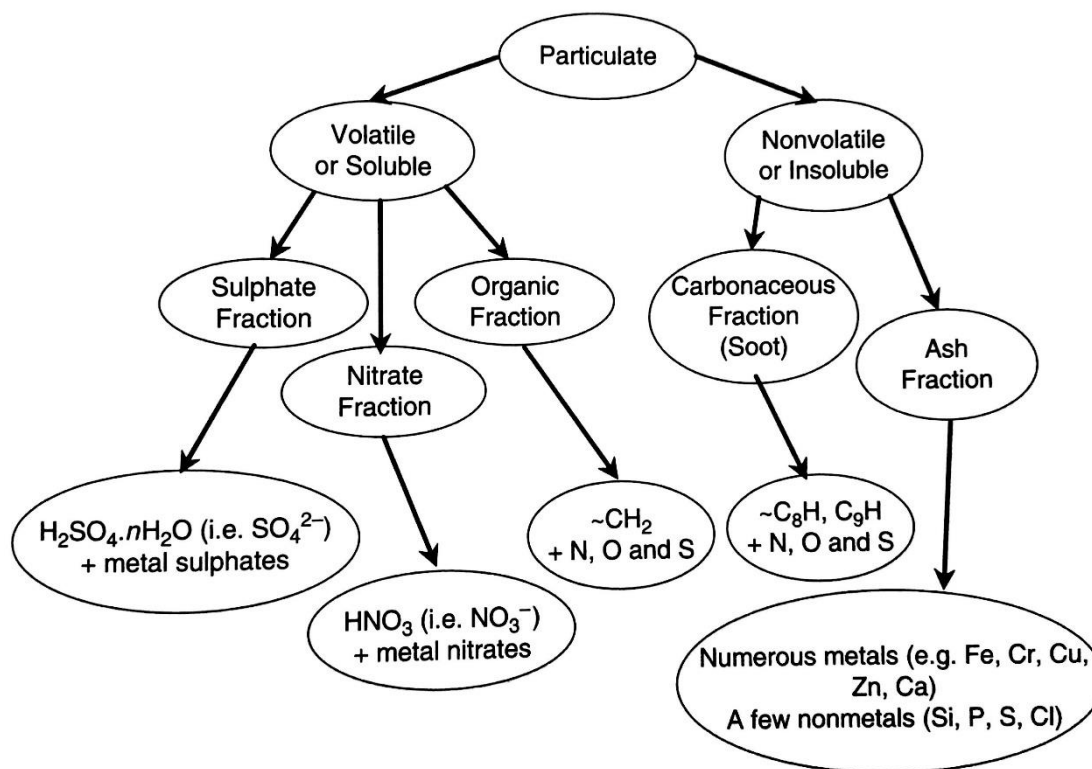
Particulate

Volatile or Soluble

Nonvolatile or Insoluble

Sulphate Fraction

Nitrate Fraction

Organic Fraction

Carbonaceous Fraction (Soot)

Ash Fraction

$H_2SO_4.nH_2O$ (i.e. $SO_4^{2-}$) + metal sulphates

$HNO_3$ (i.e. $NO_3^-$) + metal nitrates

~$CH_2$ + N, O and S

~$C_8H$, $C_9H$ + N, O and S

Numerous metals (e.g. Fe, Cr, Cu, Zn, Ca)
A few nonmetals (Si, P, S, Cl)